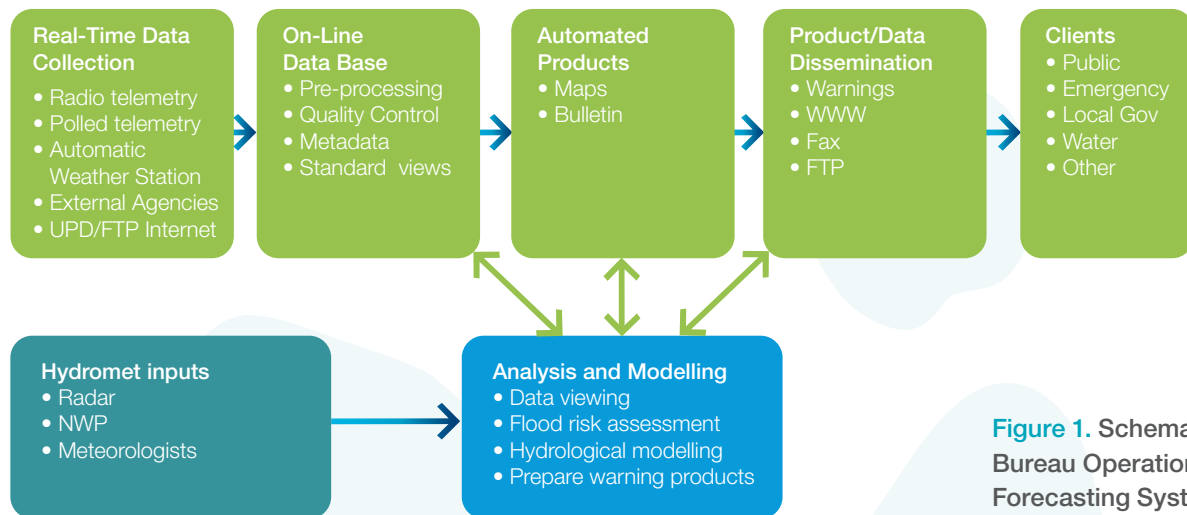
Real-Time Data Collection
• Radio telemetry
• Polled telemetry
• Automatic Weather Station
• External Agencies
• UPD/FTP Internet

On-Line Data Base
• Pre-processing
• Quality Control
• Metadata
• Standard views

Automated Products
• Maps
• Bulletin

Product/Data Dissemination
• Warnings
• WWW
• Fax
• FTP

Clients
• Public
• Emergency
• Local Gov
• Water
• Other

Hydromet inputs
• Radar
• NWP
• Meteorologists

Analysis and Modelling
• Data viewing
• Flood risk assessment
• Hydrological modelling
• Prepare warning products

Figure 1. Schema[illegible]
Bureau Operatio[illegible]
Forecasting Syst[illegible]